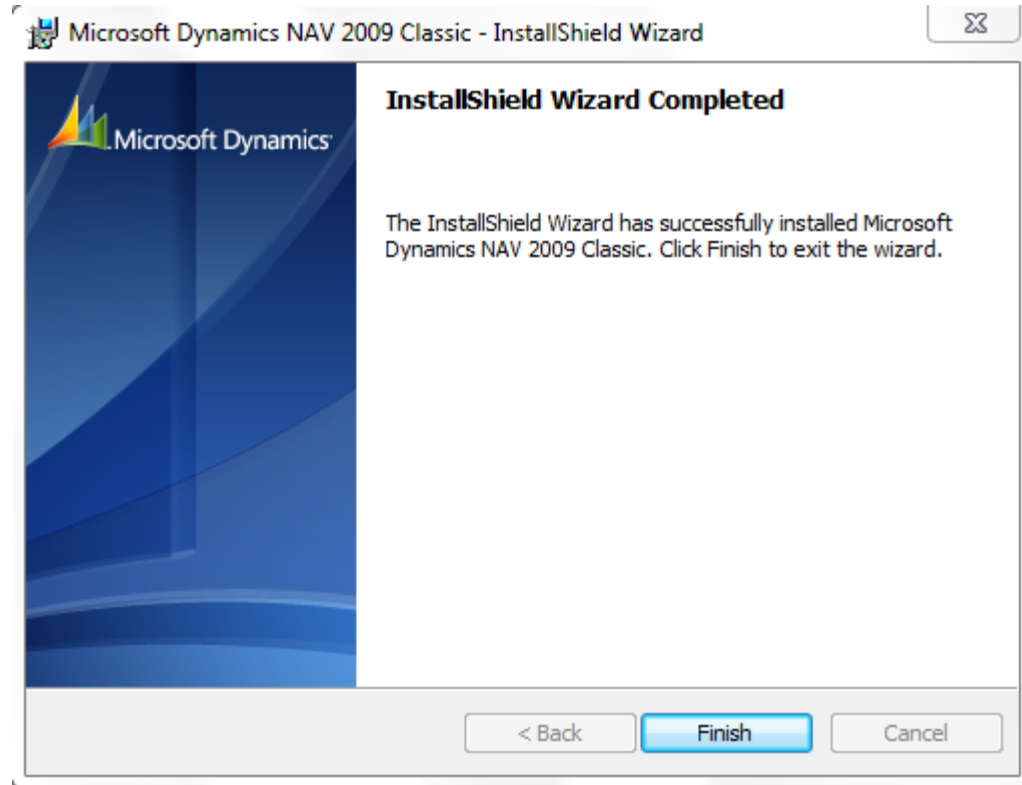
Microsoft Dynamics NAV 2009 Classic - InstallShield Wizard

Microsoft Dynamics

InstallShield Wizard Completed

The InstallShield Wizard has successfully installed Microsoft Dynamics NAV 2009 Classic. Click Finish to exit the wizard.

< Back
Finish
Cancel